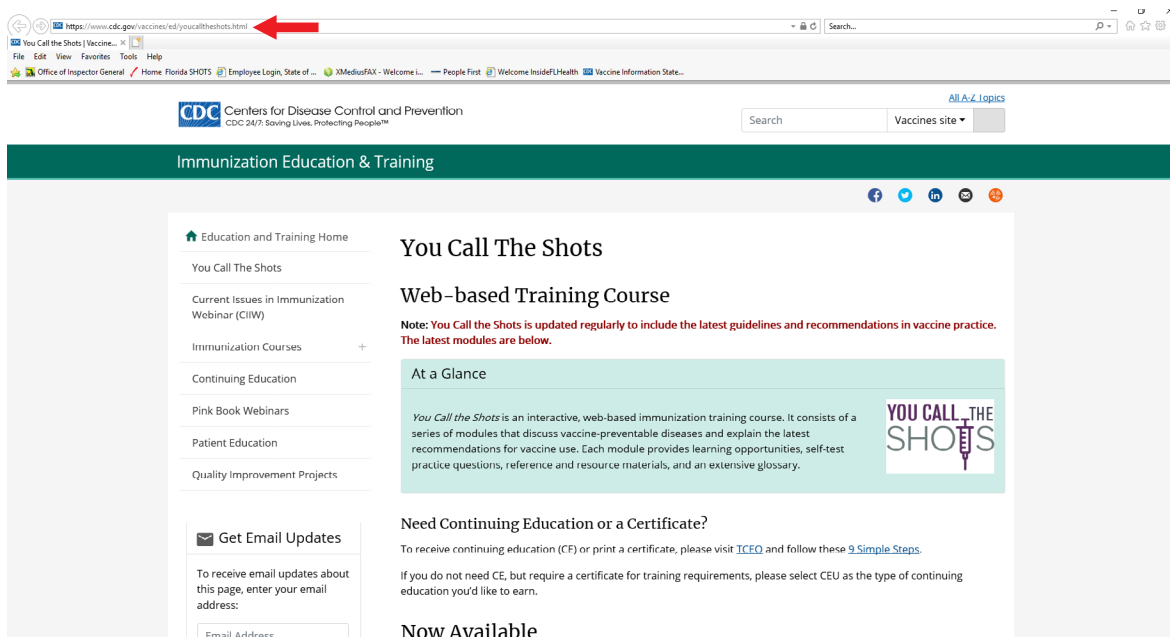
https://www.cdc.gov/vaccines/ed/youcalltheshots.html
Search...
You Call the Shots | Vaccine... ×
File Edit View Favorites Tools Help
Office of Inspector General Home Florida SHOTS Employee Login, State of ... XMediusFAX - Welcome i... People First Welcome InsideFLHealth Vaccine Information State...

CDC Centers for Disease Control and Prevention
CDC 24/7: Saving Lives, Protecting People™

All A-Z Topics
Search
Vaccines site

Immunization Education & Training

Education and Training Home
You Call The Shots
Current Issues in Immunization Webinar (CIIW)
Immunization Courses +
Continuing Education
Pink Book Webinars
Patient Education
Quality Improvement Projects

Get Email Updates
To receive email updates about this page, enter your email address:
Email Address

You Call The Shots

Web-based Training Course

Note: You Call the Shots is updated regularly to include the latest guidelines and recommendations in vaccine practice. The latest modules are below.

At a Glance

You Call the Shots is an interactive, web-based immunization training course. It consists of a series of modules that discuss vaccine-preventable diseases and explain the latest recommendations for vaccine use. Each module provides learning opportunities, self-test practice questions, reference and resource materials, and an extensive glossary.

YOU CALL THE SHOTS

Need Continuing Education or a Certificate?

To receive continuing education (CE) or print a certificate, please visit TCEO and follow these 9 Simple Steps.

If you do not need CE, but require a certificate for training requirements, please select CEU as the type of continuing education you'd like to earn.

Now Available